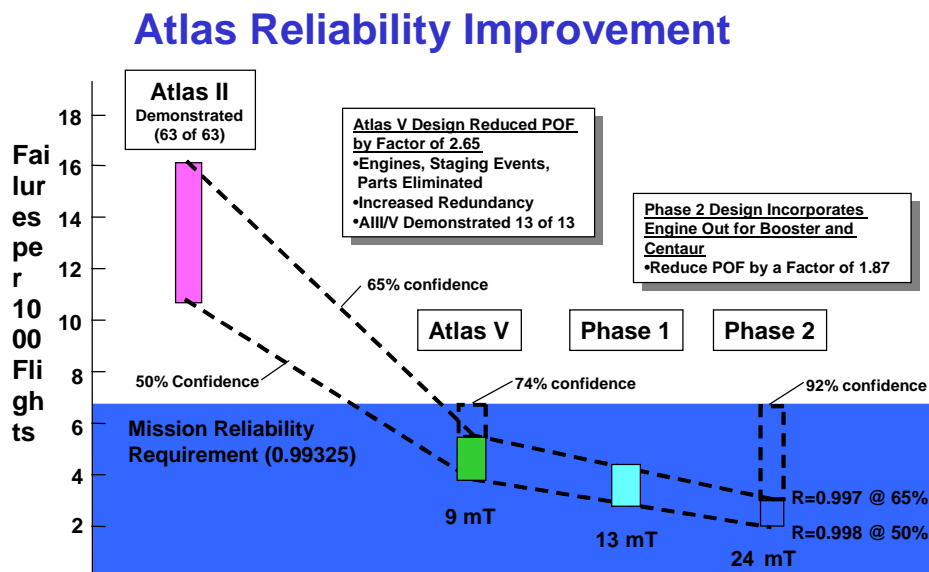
Atlas Reliability Improvement

Failures per 1000 Flights

18
16
14
12
10
8
6
4
2

Atlas II
Demonstrated
(63 of 63)

Atlas V Design Reduced POF by Factor of 2.65
•Engines, Staging Events, Parts Eliminated
•Increased Redundancy
•AIII/V Demonstrated 13 of 13

Phase 2 Design Incorporates Engine Out for Booster and Centaur
•Reduce POF by a Factor of 1.87

65% confidence

50% Confidence

Atlas V

Phase 1

Phase 2

74% confidence

92% confidence

Mission Reliability Requirement (0.99325)

R=0.997 @ 65%

R=0.998 @ 50%

9 mT

13 mT

24 mT